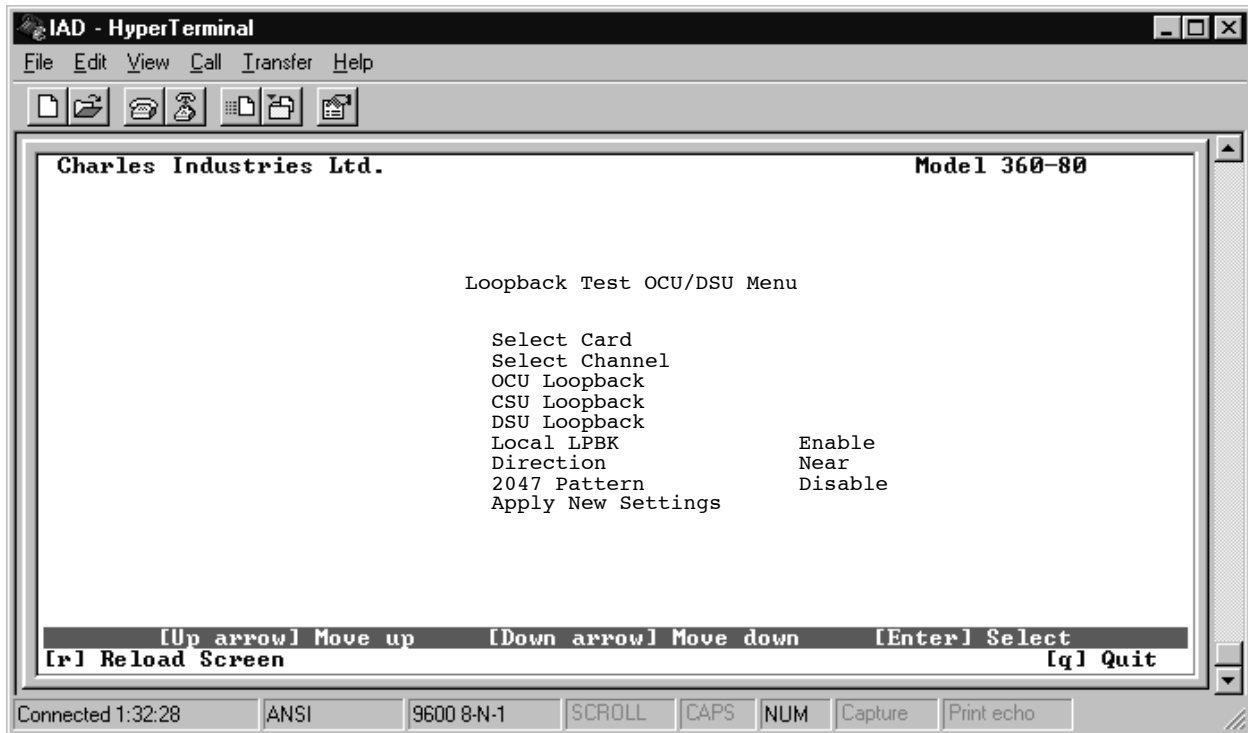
IAD - HyperTerminal
File Edit View Call Transfer Help

Charles Industries Ltd. Model 360-80

Loopback Test OCU/DSU Menu

Select Card
Select Channel
OCU Loopback
CSU Loopback
DSU Loopback
Local LPBK Enable
Direction Near
2047 Pattern Disable
Apply New Settings

[Up arrow] Move up [Down arrow] Move down [Enter] Select
[r] Reload Screen [q] Quit

Connected 1:32:28 | ANSI | 9600 8-N-1 | SCROLL | CAPS | NUM | Capture | Print echo